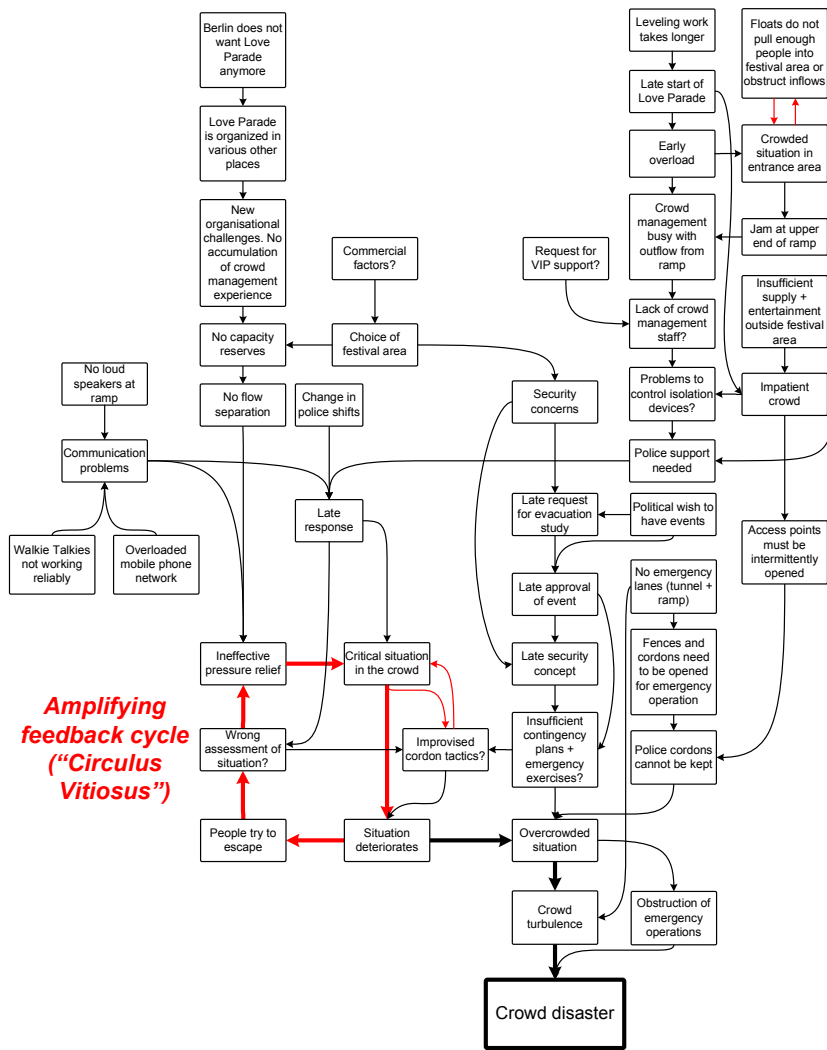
Berlin does not want Love Parade anymore

Love Parade is organized in various other places

New organisational challenges. No accumulation of crowd management experience

Commercial factors?

No capacity reserves

Choice of festival area

No loud speakers at ramp

No flow separation

Change in police shifts

Communication problems

Late response

Walkie Talkies not working reliably

Overloaded mobile phone network

Leveling work takes longer

Floats do not pull enough people into festival area or obstruct inflows

Late start of Love Parade

Early overload

Crowded situation in entrance area

Crowd management busy with outflow from ramp

Jam at upper end of ramp

Request for VIP support?

Lack of crowd management staff?

Insufficient supply + entertainment outside festival area

Security concerns

Problems to control isolation devices?

Impatient crowd

Police support needed

Late request for evacuation study

Political wish to have events

Access points must be intermittently opened

Late approval of event

No emergency lanes (tunnel + ramp)

Fences and cordons need to be opened for emergency operation

Ineffective pressure relief

Critical situation in the crowd

Late security concept

Amplifying feedback cycle (“Circulus Vitiosus”)

Wrong assessment of situation?

Improvised cordon tactics?

Insufficient contingency plans + emergency exercises?

Police cordons cannot be kept

People try to escape

Situation deteriorates

Overcrowded situation

Crowd turbulence

Obstruction of emergency operations

Crowd disaster